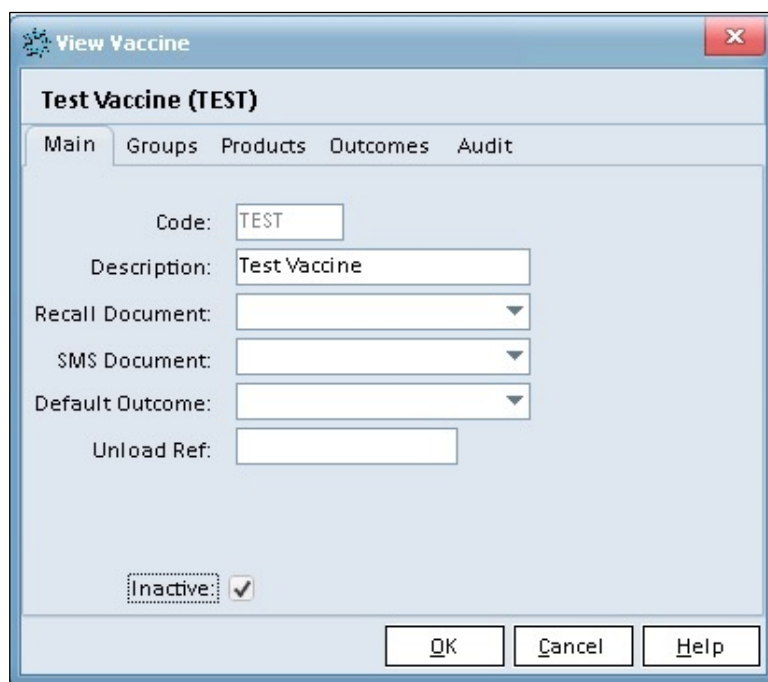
View Vaccine

Test Vaccine (TEST)

Main Groups Products Outcomes Audit

Code: TEST

Description: Test Vaccine

Recall Document:

SMS Document:

Default Outcome:

Unload Ref:

Inactive: ✓

OK Cancel Help